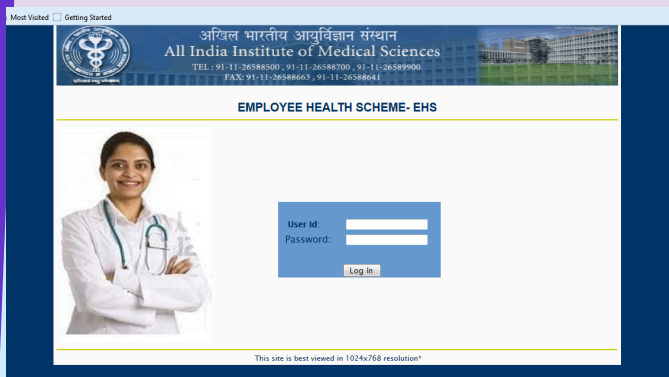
Most Visited Getting Started

अखिल भारतीय आयुर्विज्ञान संस्थान
All India Institute of Medical Sciences
TEL : 91-11-26588500 , 91-11-26588700 , 91-11-26589900
FAX: 91-11-26588663 , 91-11-26588641

EMPLOYEE HEALTH SCHEME- EHS

User Id:
Password:
Log In

This site is best viewed in 1024x768 resolution*